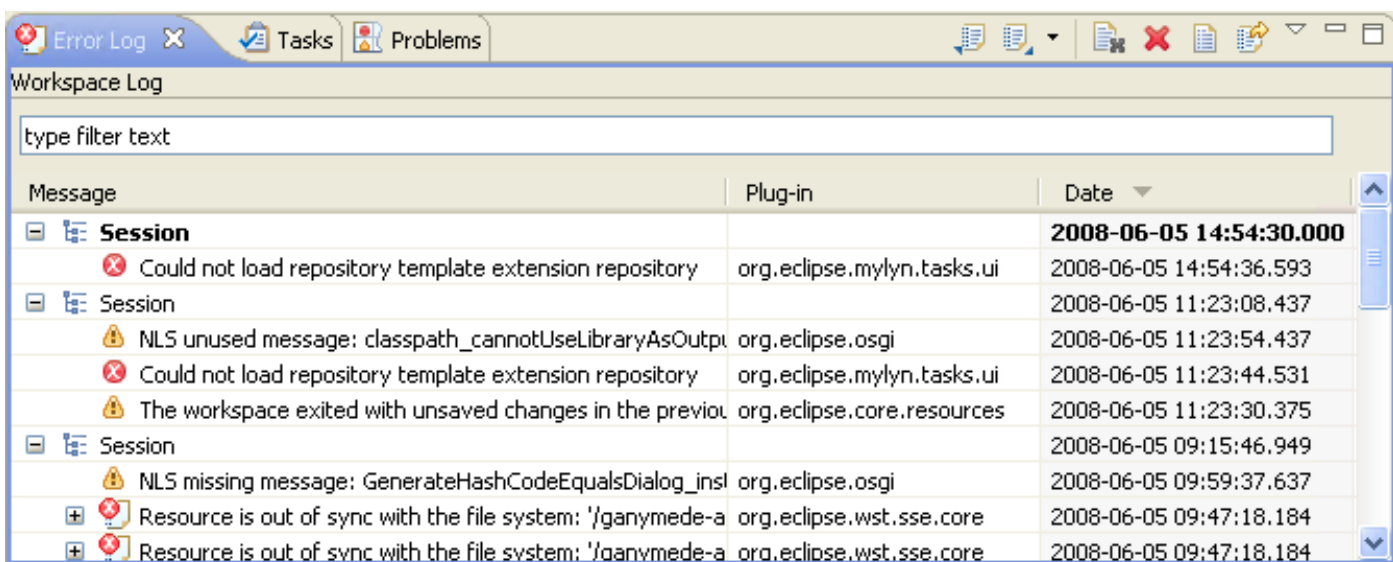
Error Log Tasks Problems

Workspace Log

type filter text

| Message | Plug-in | Date |
|---|---|---|
| **Session** | | **2008-06-05 14:54:30.000** |
| Could not load repository template extension repository | org.eclipse.mylyn.tasks.ui | 2008-06-05 14:54:36.593 |
| Session | | 2008-06-05 11:23:08.437 |
| NLS unused message: classpath_cannotUseLibraryAsOutpu | org.eclipse.osgi | 2008-06-05 11:23:54.437 |
| Could not load repository template extension repository | org.eclipse.mylyn.tasks.ui | 2008-06-05 11:23:44.531 |
| The workspace exited with unsaved changes in the previou | org.eclipse.core.resources | 2008-06-05 11:23:30.375 |
| Session | | 2008-06-05 09:15:46.949 |
| NLS missing message: GenerateHashCodeEqualsDialog_ins | org.eclipse.osgi | 2008-06-05 09:59:37.637 |
| Resource is out of sync with the file system: '/ganymede-a | org.eclipse.wst.sse.core | 2008-06-05 09:47:18.184 |
| Resource is out of sync with the file system: '/ganymede-a | org.eclipse.wst.sse.core | 2008-06-05 09:47:18.184 |